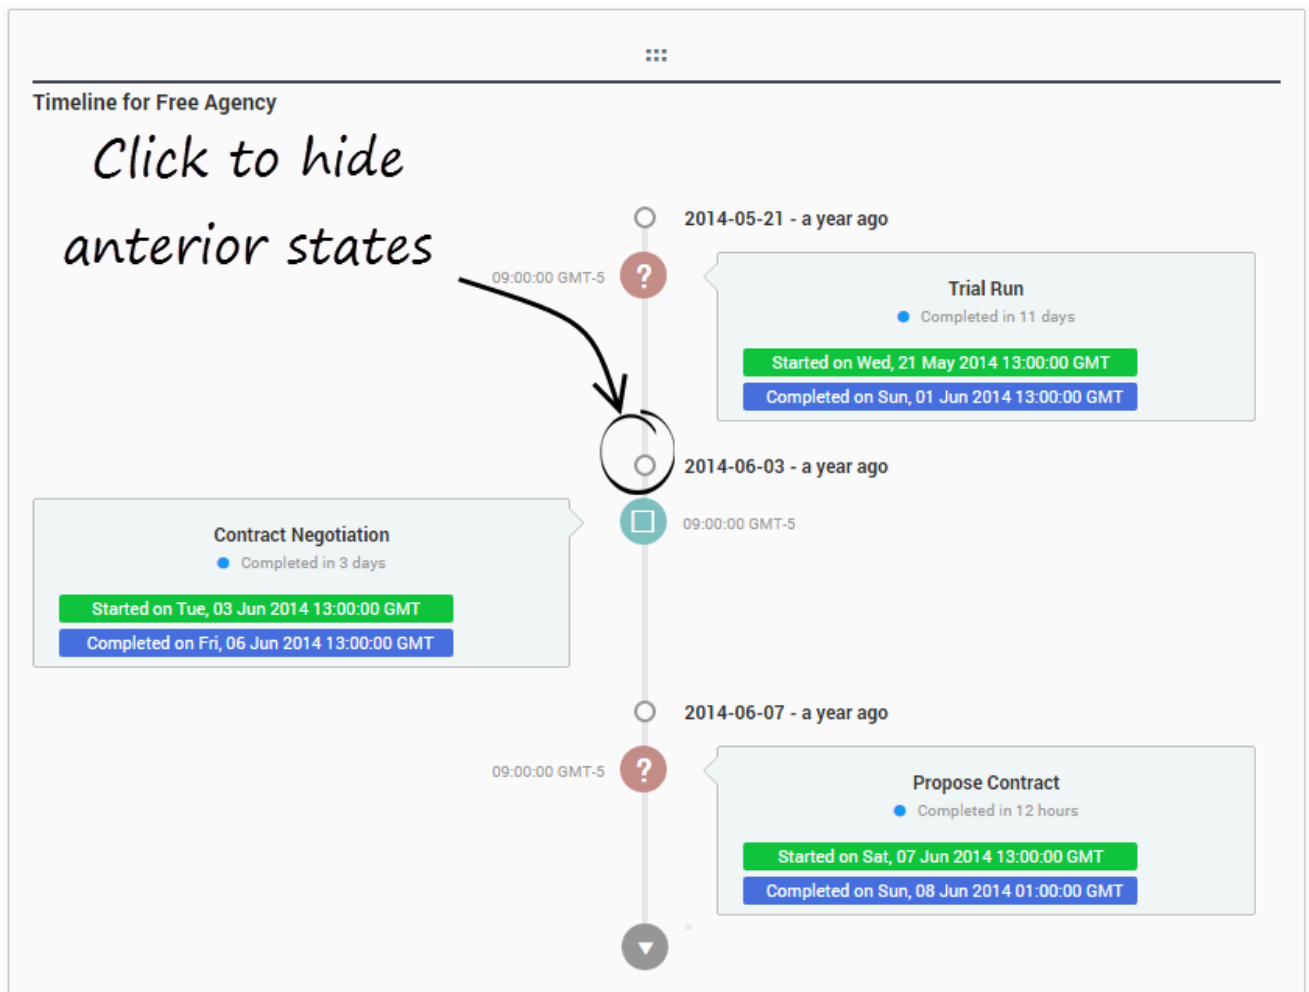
Timeline for Free Agency

Click to hide anterior states

2014-05-21 - a year ago

09:00:00 GMT-5

?

Trial Run

Completed in 11 days

Started on Wed, 21 May 2014 13:00:00 GMT

Completed on Sun, 01 Jun 2014 13:00:00 GMT

2014-06-03 - a year ago

09:00:00 GMT-5

Contract Negotiation

Completed in 3 days

Started on Tue, 03 Jun 2014 13:00:00 GMT

Completed on Fri, 06 Jun 2014 13:00:00 GMT

2014-06-07 - a year ago

09:00:00 GMT-5

?

Propose Contract

Completed in 12 hours

Started on Sat, 07 Jun 2014 13:00:00 GMT

Completed on Sun, 08 Jun 2014 01:00:00 GMT